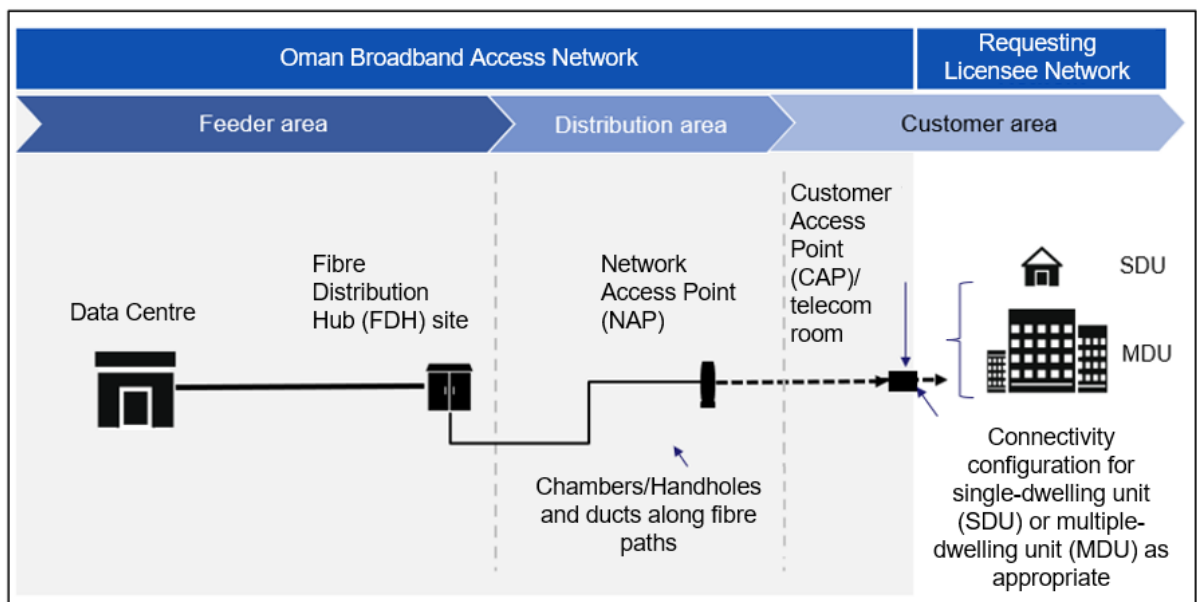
Oman Broadband Access Network

Requesting Licensee Network

Feeder area

Distribution area

Customer area

Data Centre

Fibre Distribution Hub (FDH) site

Network Access Point (NAP)

Customer Access Point (CAP)/ telecom room

SDU

MDU

Chambers/Handholes and ducts along fibre paths

Connectivity configuration for single-dwelling unit (SDU) or multiple-dwelling unit (MDU) as appropriate